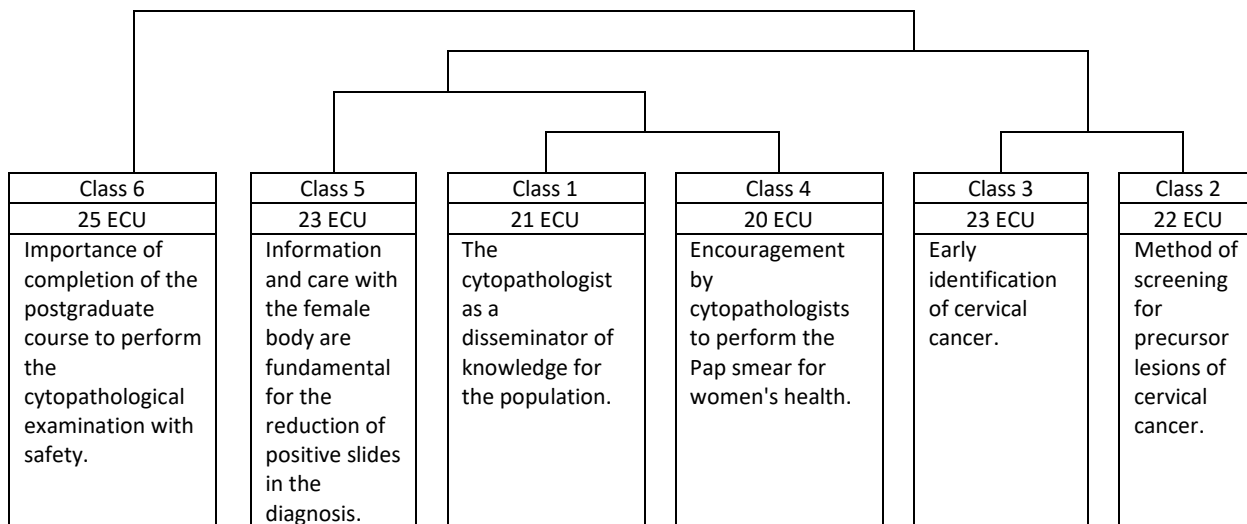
| Class 6 | Class 5 | Class 1 | Class 4 | Class 3 | Class 2 |
|---|---|---|---|---|---|
| 25 ECU | 23 ECU | 21 ECU | 20 ECU | 23 ECU | 22 ECU |
| Importance of completion of the postgraduate course to perform the cytopathological examination with safety. | Information and care with the female body are fundamental for the reduction of positive slides in the diagnosis. | The cytopathologist as a disseminator of knowledge for the population. | Encouragement by cytopathologists to perform the Pap smear for women's health. | Early identification of cervical cancer. | Method of screening for precursor lesions of cervical cancer. |